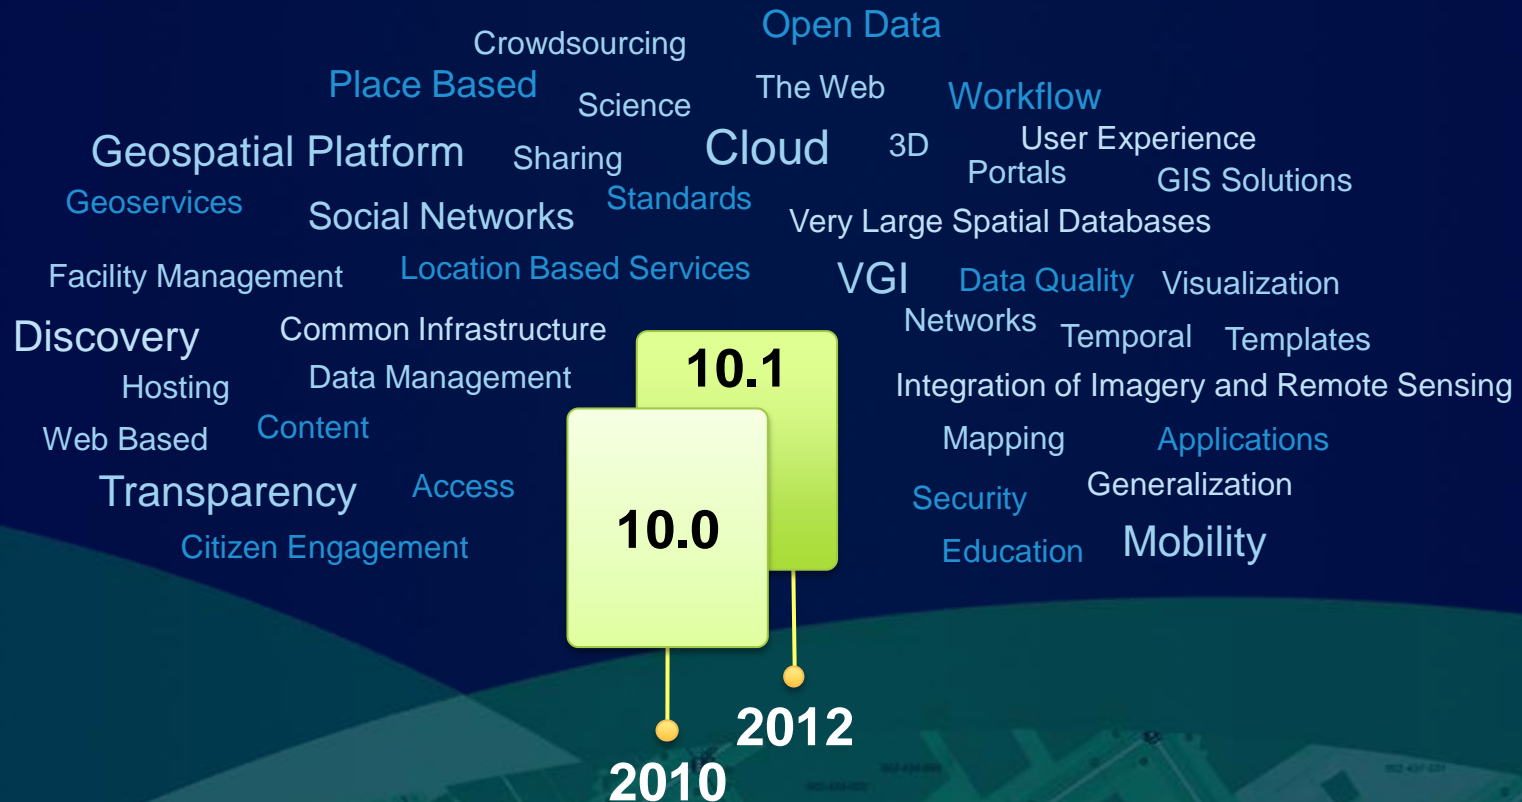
Open Data
Crowdsourcing
Place Based
Science
The Web
Workflow
Geospatial Platform
Sharing
Cloud
3D
User Experience
Portals
GIS Solutions
Geoservices
Social Networks
Standards
Very Large Spatial Databases
Facility Management
Location Based Services
VGI
Data Quality
Visualization
Discovery
Common Infrastructure
Networks
Temporal
Templates
Hosting
Data Management
Integration of Imagery and Remote Sensing
Web Based
Content
Mapping
Applications
Transparency
Access
Generalization
Security
Citizen Engagement
Education
Mobility

10.1
10.0
2012
2010